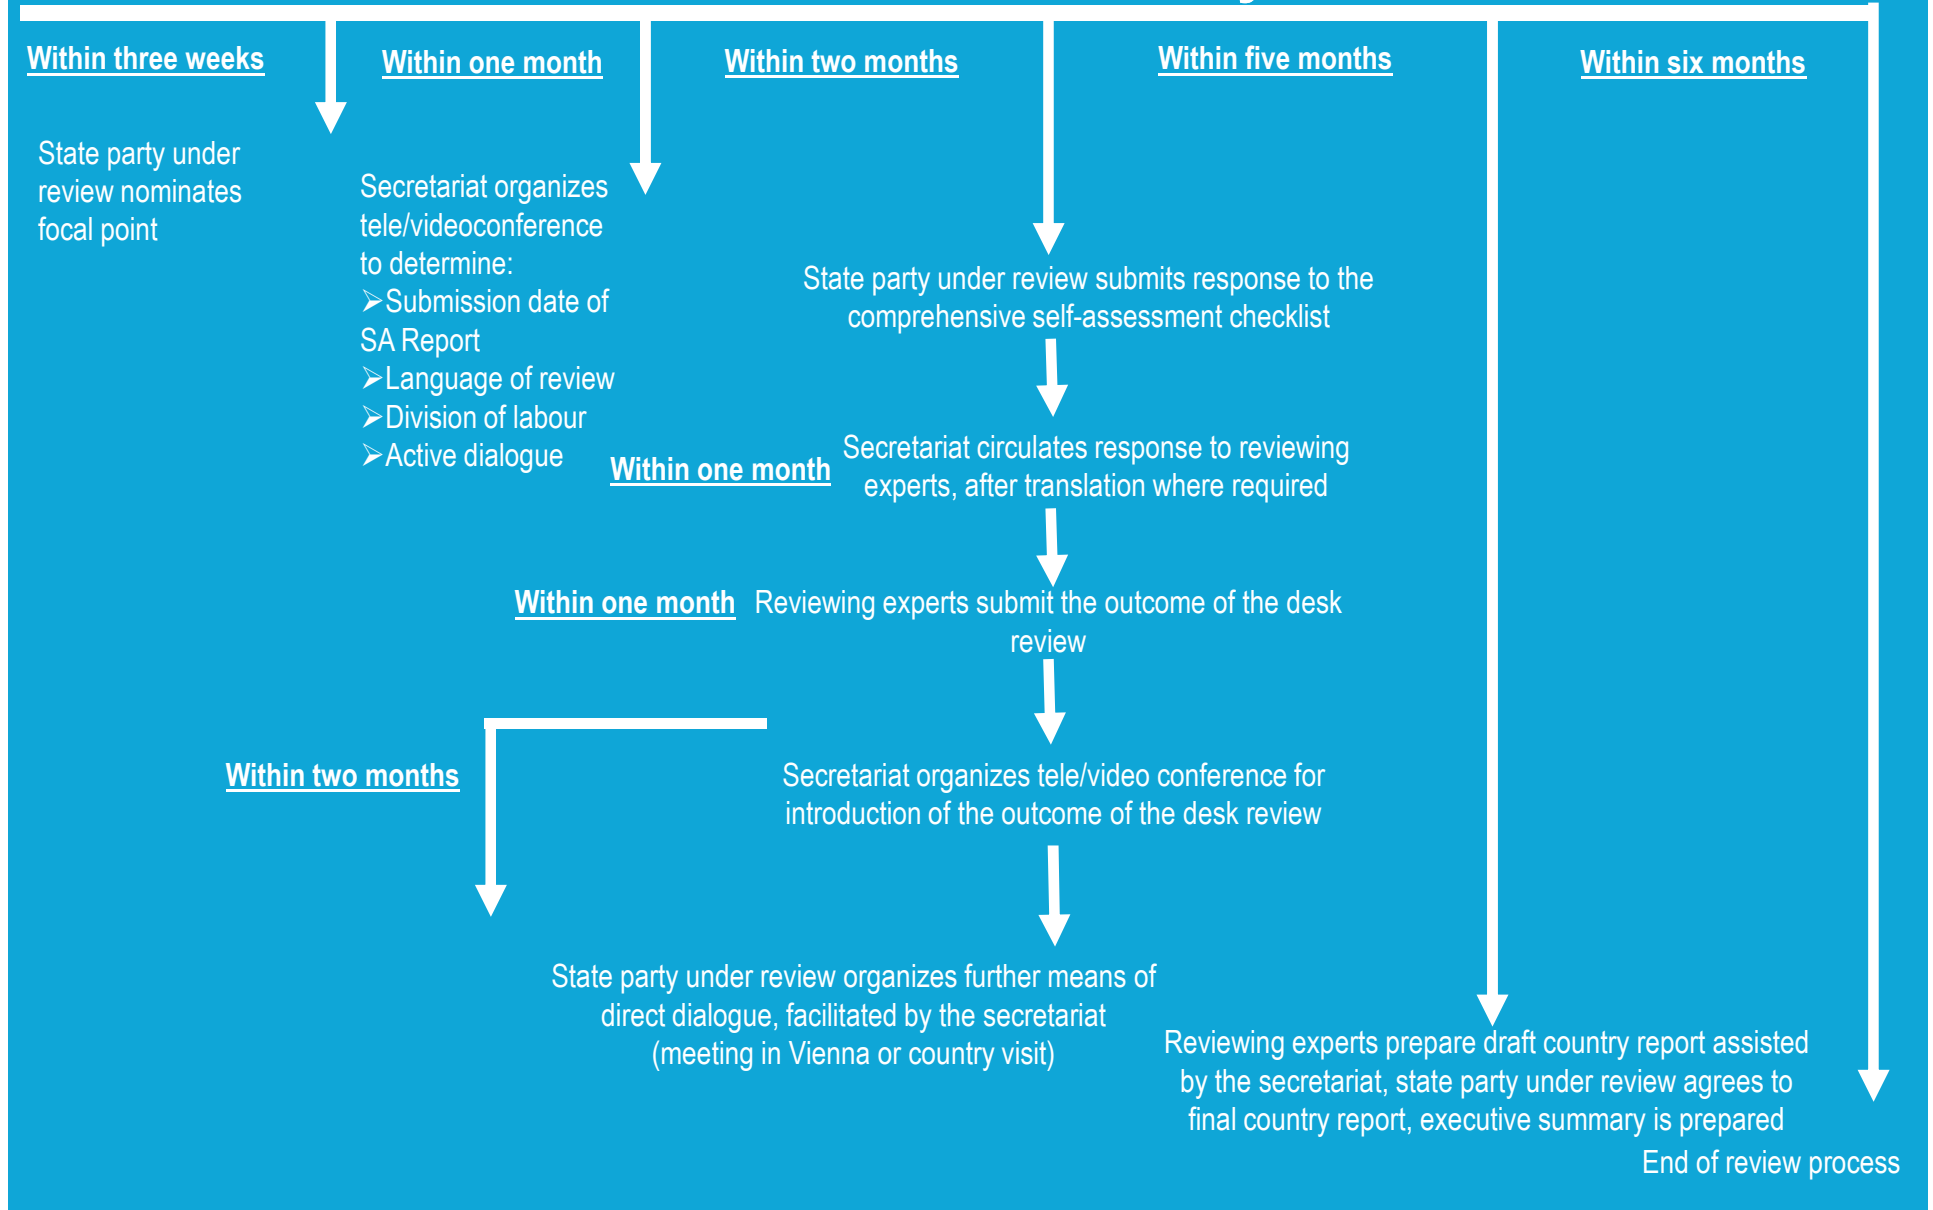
Within three weeks

Within one month

Within two months

Within five months

Within six months

State party under review nominates focal point

Secretariat organizes tele/videoconference to determine:
➢Submission date of SA Report
➢Language of review
➢Division of labour
➢Active dialogue

State party under review submits response to the comprehensive self-assessment checklist

Within one month

Secretariat circulates response to reviewing experts, after translation where required

Within one month

Reviewing experts submit the outcome of the desk review

Within two months

Secretariat organizes tele/video conference for introduction of the outcome of the desk review

State party under review organizes further means of direct dialogue, facilitated by the secretariat (meeting in Vienna or country visit)

Reviewing experts prepare draft country report assisted by the secretariat, state party under review agrees to final country report, executive summary is prepared

End of review process